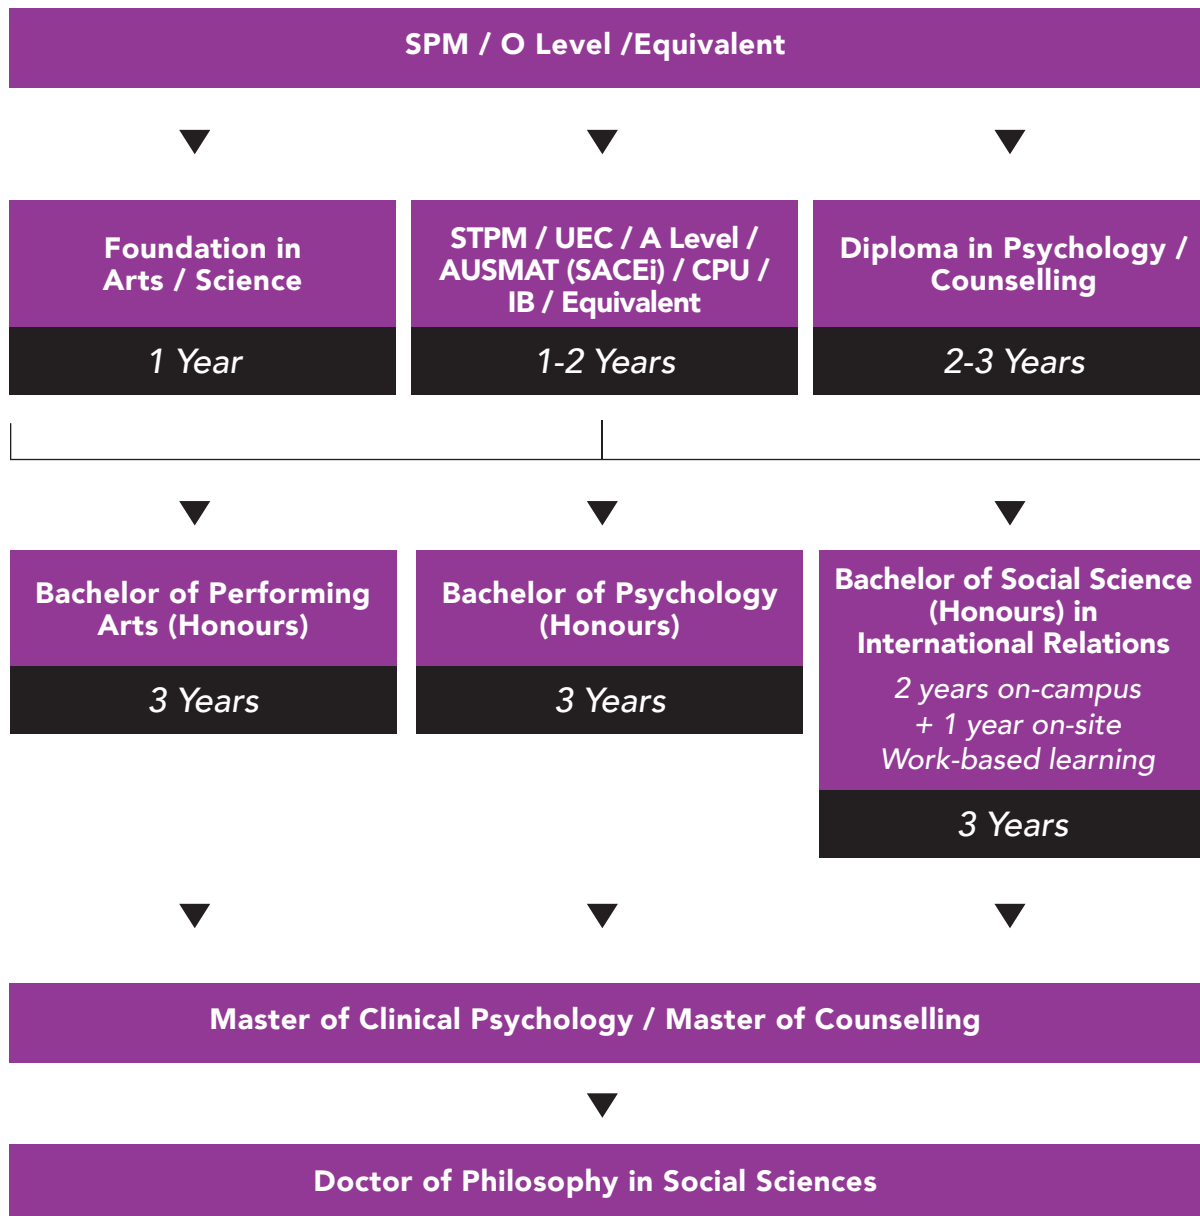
SPM / O Level /Equivalent

Foundation in Arts / Science

1 Year

STPM / UEC / A Level / AUSMAT (SACEi) / CPU / IB / Equivalent

1-2 Years

Diploma in Psychology / Counselling

2-3 Years

Bachelor of Performing Arts (Honours)

3 Years

Bachelor of Psychology (Honours)

3 Years

Bachelor of Social Science (Honours) in International Relations

2 years on-campus + 1 year on-site Work-based learning

3 Years

Master of Clinical Psychology / Master of Counselling

Doctor of Philosophy in Social Sciences